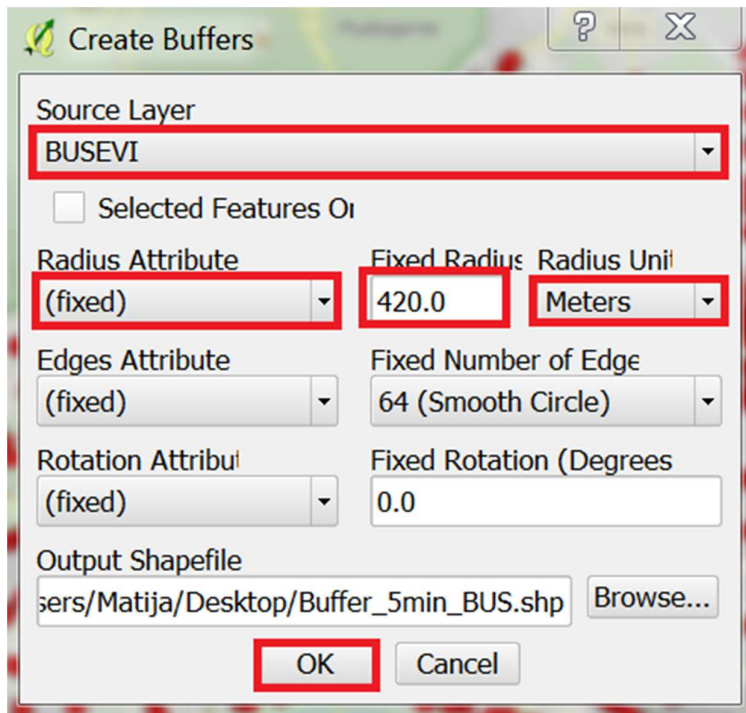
Create Buffers
?
X
Source Layer
BUSEVI
Selected Features Or
Radius Attribute
(fixed)
Fixed Radius
420.0
Radius Unit
Meters
Edges Attribute
(fixed)
Fixed Number of Edge
64 (Smooth Circle)
Rotation Attribut
(fixed)
Fixed Rotation (Degrees
0.0
Output Shapefile
sers/Matija/Desktop/Buffer_5min_BUS.shp
Browse...
OK
Cancel